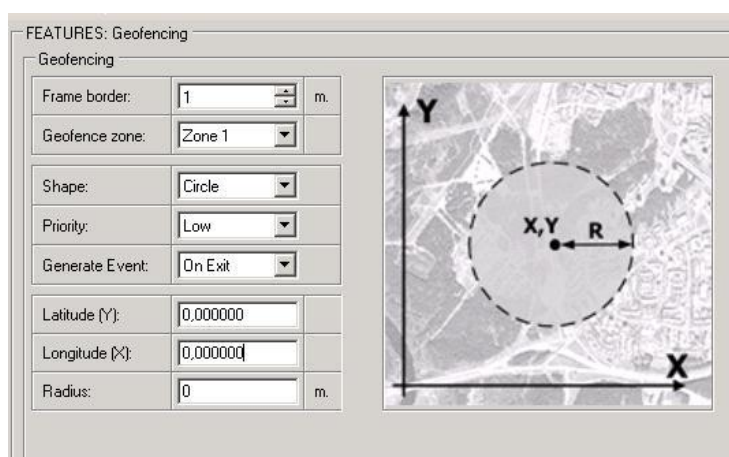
FEATURES: Geofencing

Geofencing

| Frame border: | 1 | m. |
|---|---|---|
| Geofence zone: | Zone 1 | |
| Shape: | Circle | |
| Priority: | Low | |
| Generate Event: | On Exit | |
| Latitude (Y): | 0,000000 | |
| Longitude (X): | 0,000000 | |
| Radius: | 0 | m. |

Y

X,Y

R

X